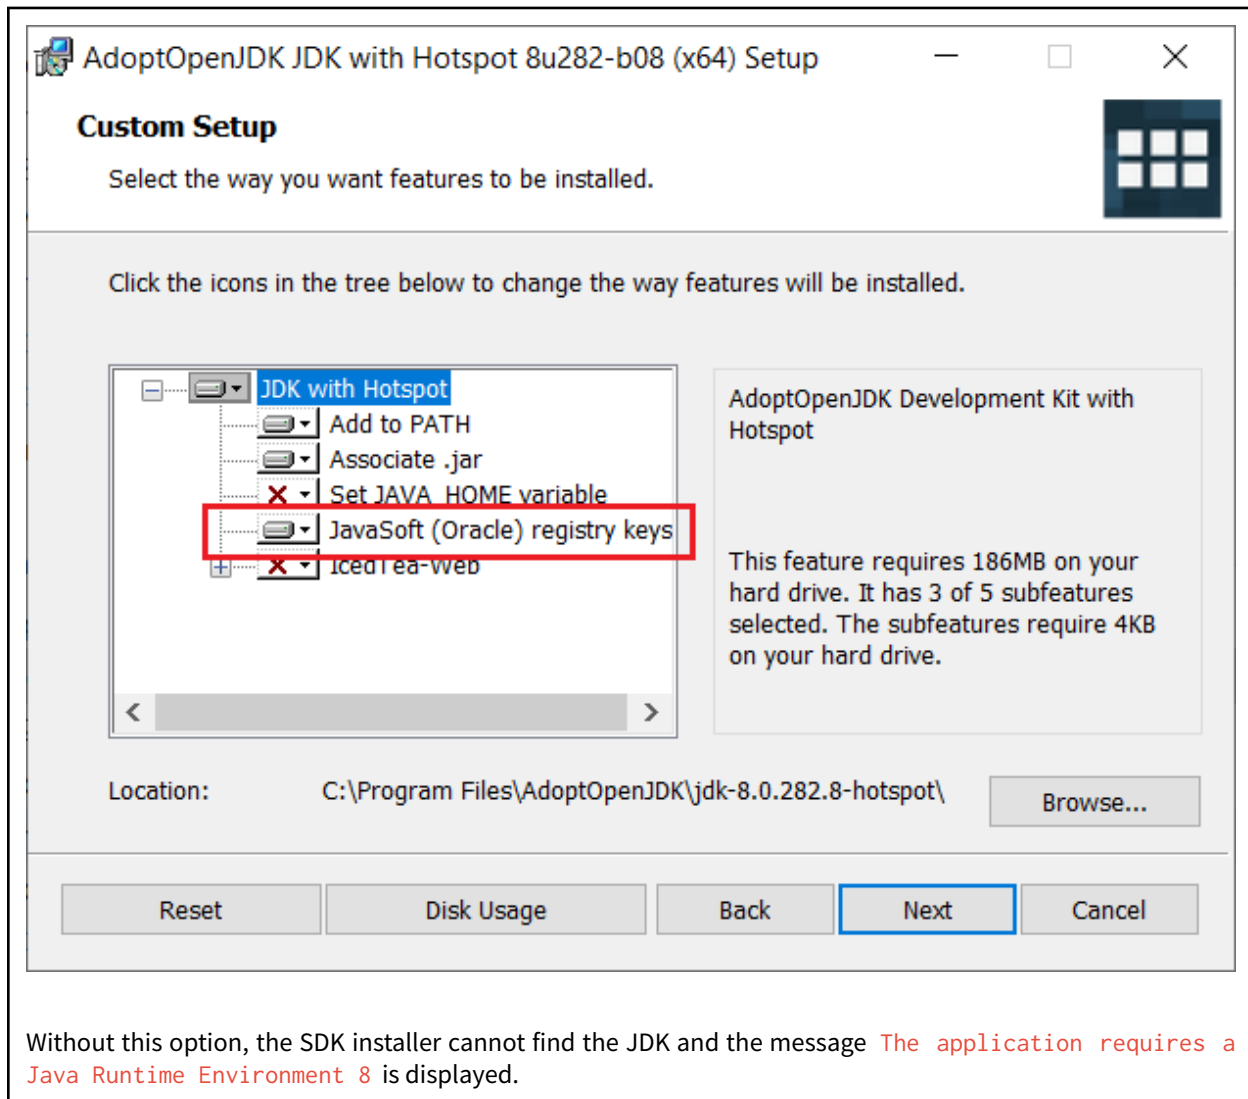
AdoptOpenJDK JDK with Hotspot 8u282-b08 (x64) Setup

Custom Setup

Select the way you want features to be installed.

Click the icons in the tree below to change the way features will be installed.

JDK with Hotspot
Add to PATH
Associate .jar
Set JAVA_HOME variable
JavaSoft (Oracle) registry keys
IcedTea-Web

AdoptOpenJDK Development Kit with Hotspot

This feature requires 186MB on your hard drive. It has 3 of 5 subfeatures selected. The subfeatures require 4KB on your hard drive.

Location: C:\Program Files\AdoptOpenJDK\jdk-8.0.282.8-hotspot\

Browse...

Reset | Disk Usage | Back | Next | Cancel

Without this option, the SDK installer cannot find the JDK and the message The application requires a Java Runtime Environment 8 is displayed.